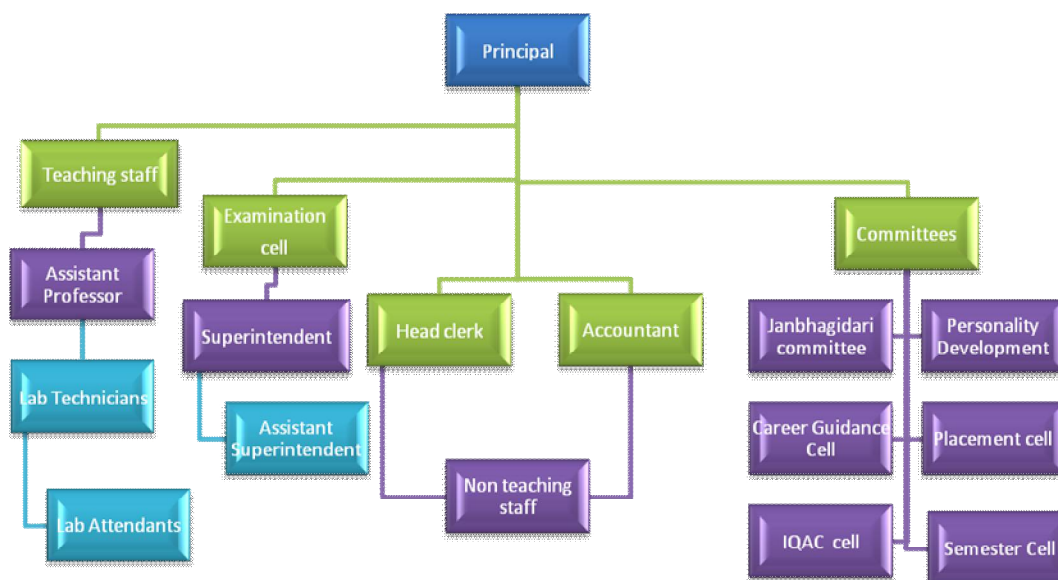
Principal

Teaching staff

Assistant Professor

Lab Technicians

Lab Attendants

Examination cell

Superintendent

Assistant Superintendent

Head clerk

Accountant

Non teaching staff

Committees

Janbhagidari committee

Personality Development

Career Guidance Cell

Placement cell

IQAC cell

Semester Cell